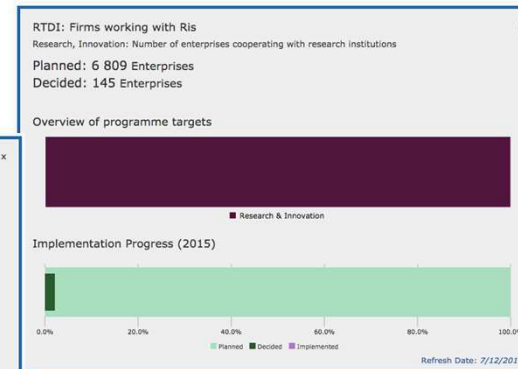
RTDI: Firms working with Ris
Research, Innovation: Number of enterprises cooperating with research institutions

Planned: 6 809 Enterprises
Decided: 145 Enterprises

Overview of programme targets

Research & Innovation

Implementation Progress (2015)

0.0% 20.0% 40.0% 60.0% 80.0% 100.0

Planned Decided Implemented

Refresh Date: 7/12/201